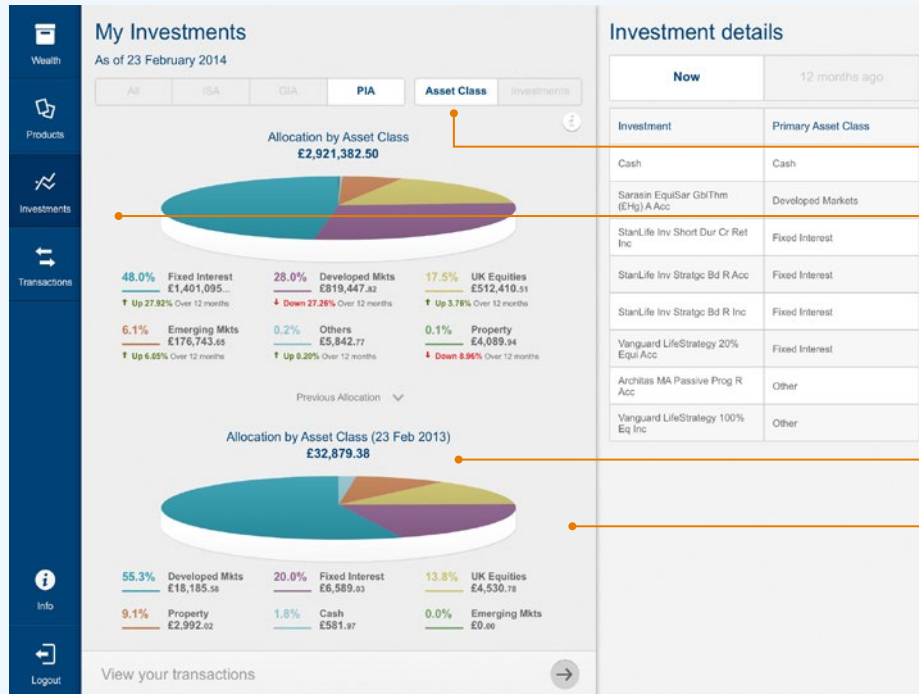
Wealth

Products

Investments

Transactions

Info

Logout

My Investments
As of 23 February 2014

All | ISA | GIA | PIA

Asset Class | Investments

Allocation by Asset Class
£2,921,382.50

48.0% Fixed Interest £1,401,095...
Up 27.92% Over 12 months

28.0% Developed Mkts £819,447.82
Down 27.26% Over 12 months

17.5% UK Equities £512,410.51
Up 3.76% Over 12 months

6.1% Emerging Mkts £176,743.65
Up 6.05% Over 12 months

0.2% Others £5,842.77
Up 0.20% Over 12 months

0.1% Property £4,089.94
Down 8.96% Over 12 months

Previous Allocation

Allocation by Asset Class (23 Feb 2013)
£32,879.38

55.3% Developed Mkts £18,185.58

20.0% Fixed Interest £6,589.03

13.8% UK Equities £4,530.78

9.1% Property £2,992.02

1.8% Cash £581.97

0.0% Emerging Mkts £0.00

View your transactions

Investment details

Now | 12 months ago

| Investment | Primary Asset Class |
|---|---|
| Cash | Cash |
| Sarasin EquiSar GblThm (EHg) A Acc | Developed Markets |
| StanLife Inv Short Dur Cr Ret Inc | Fixed Interest |
| StanLife Inv Stratgc Bd R Acc | Fixed Interest |
| StanLife Inv Stratgc Bd R Inc | Fixed Interest |
| Vanguard LifeStrategy 20% Equi Acc | Fixed Interest |
| Architas MA Passive Prog R Acc | Other |
| Vanguard LifeStrategy 100% Eq Inc | Other |